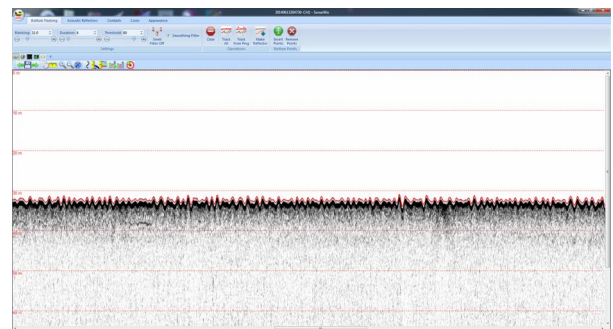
20140612084700-CH1 - SonarWiz

Bottom Tracking
Acoustic Reflection
Contacts
Cores
Appearance

Blanking: 10.0
Duration: 8
Threshold: 80
Smoothing Filter
Settings

Clear
Track All
Track From Ping
Make Reflector
Insert Points
Remove Points
Operations
Bottom Points

0 m
10 m
20 m
30 m
40 m
50 m